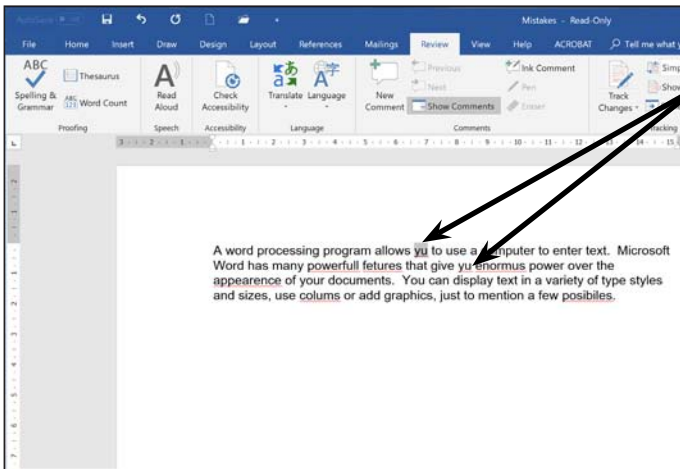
AutoSave Off Mistakes - Read-Only

File Home Insert Draw Design Layout References Mailings Review View Help ACROBAT Tell me what y

ABC Spelling & Grammar Thesaurus Word Count Proofing

Read Aloud Speech

Check Accessibility Accessibility

Translate Language Language

New Comment Previous Next Show Comments Ink Comment Pen Eraser Comments

Track Changes Simp Show Tracking

A word processing program allows yu to use a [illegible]mputer to enter text. Microsoft Word has many powerfull fetures that give yu enormus power over the appearence of your documents. You can display text in a variety of type styles and sizes, use colums or add graphics, just to mention a few posibiles.